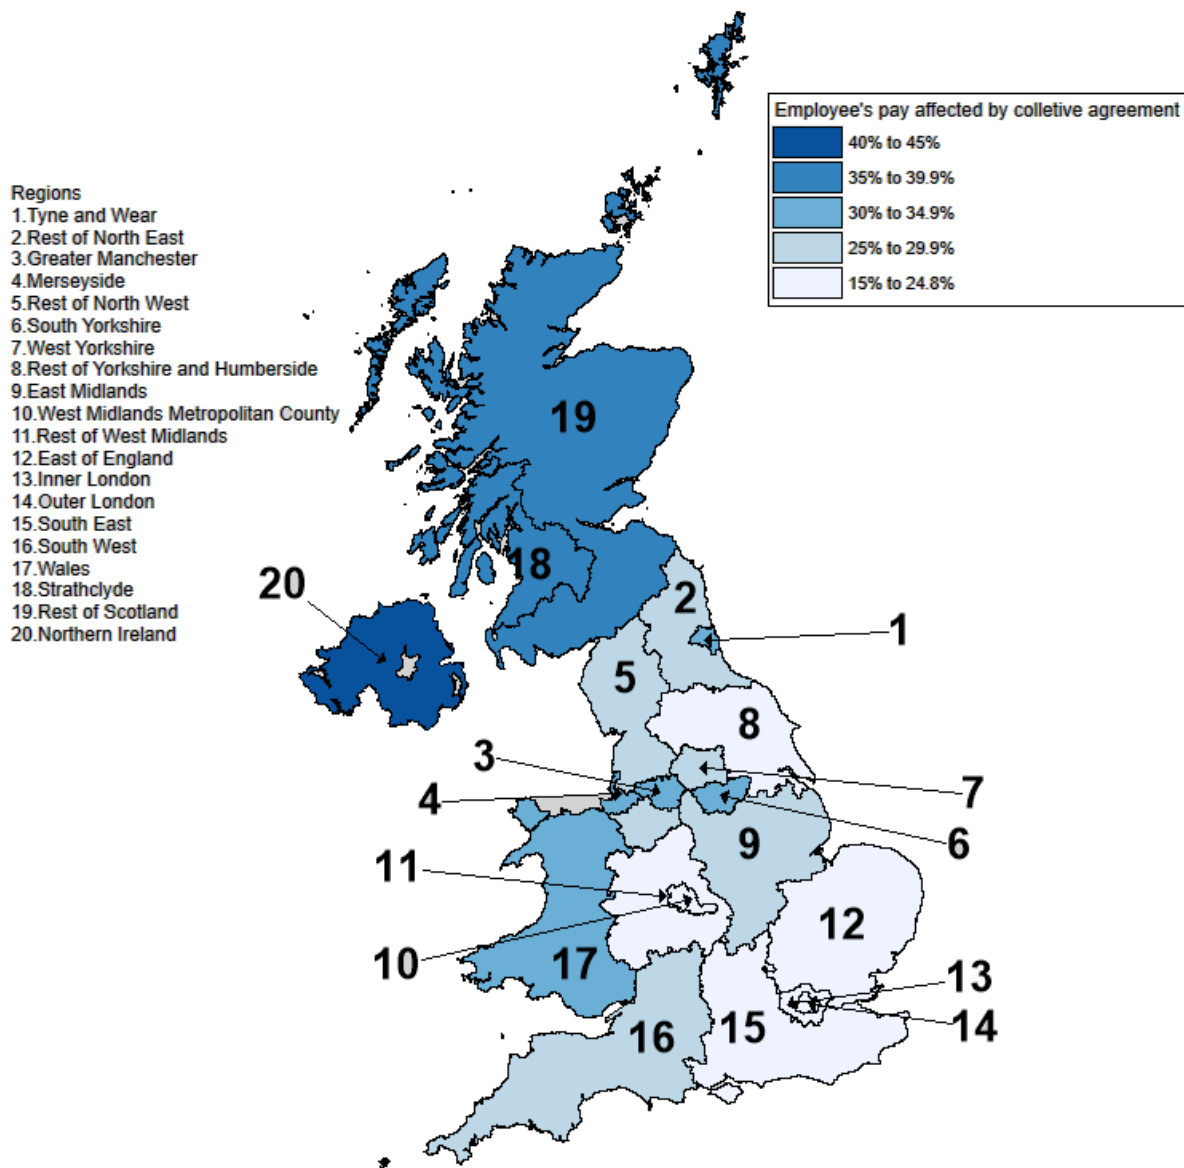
Employee's pay affected by colletive agreement
40% to 45%
35% to 39.9%
30% to 34.9%
25% to 29.9%
15% to 24.8%

Regions
1.Tyne and Wear
2.Rest of North East
3.Greater Manchester
4.Merseyside
5.Rest of North West
6.South Yorkshire
7.West Yorkshire
8.Rest of Yorkshire and Humberside
9.East Midlands
10.West Midlands Metropolitan County
11.Rest of West Midlands
12.East of England
13.Inner London
14.Outer London
15.South East
16.South West
17.Wales
18.Strathclyde
19.Rest of Scotland
20.Northern Ireland

19
18
20
2
1
5
8
3
7
4
6
9
11
12
10
17
13
14
15
16